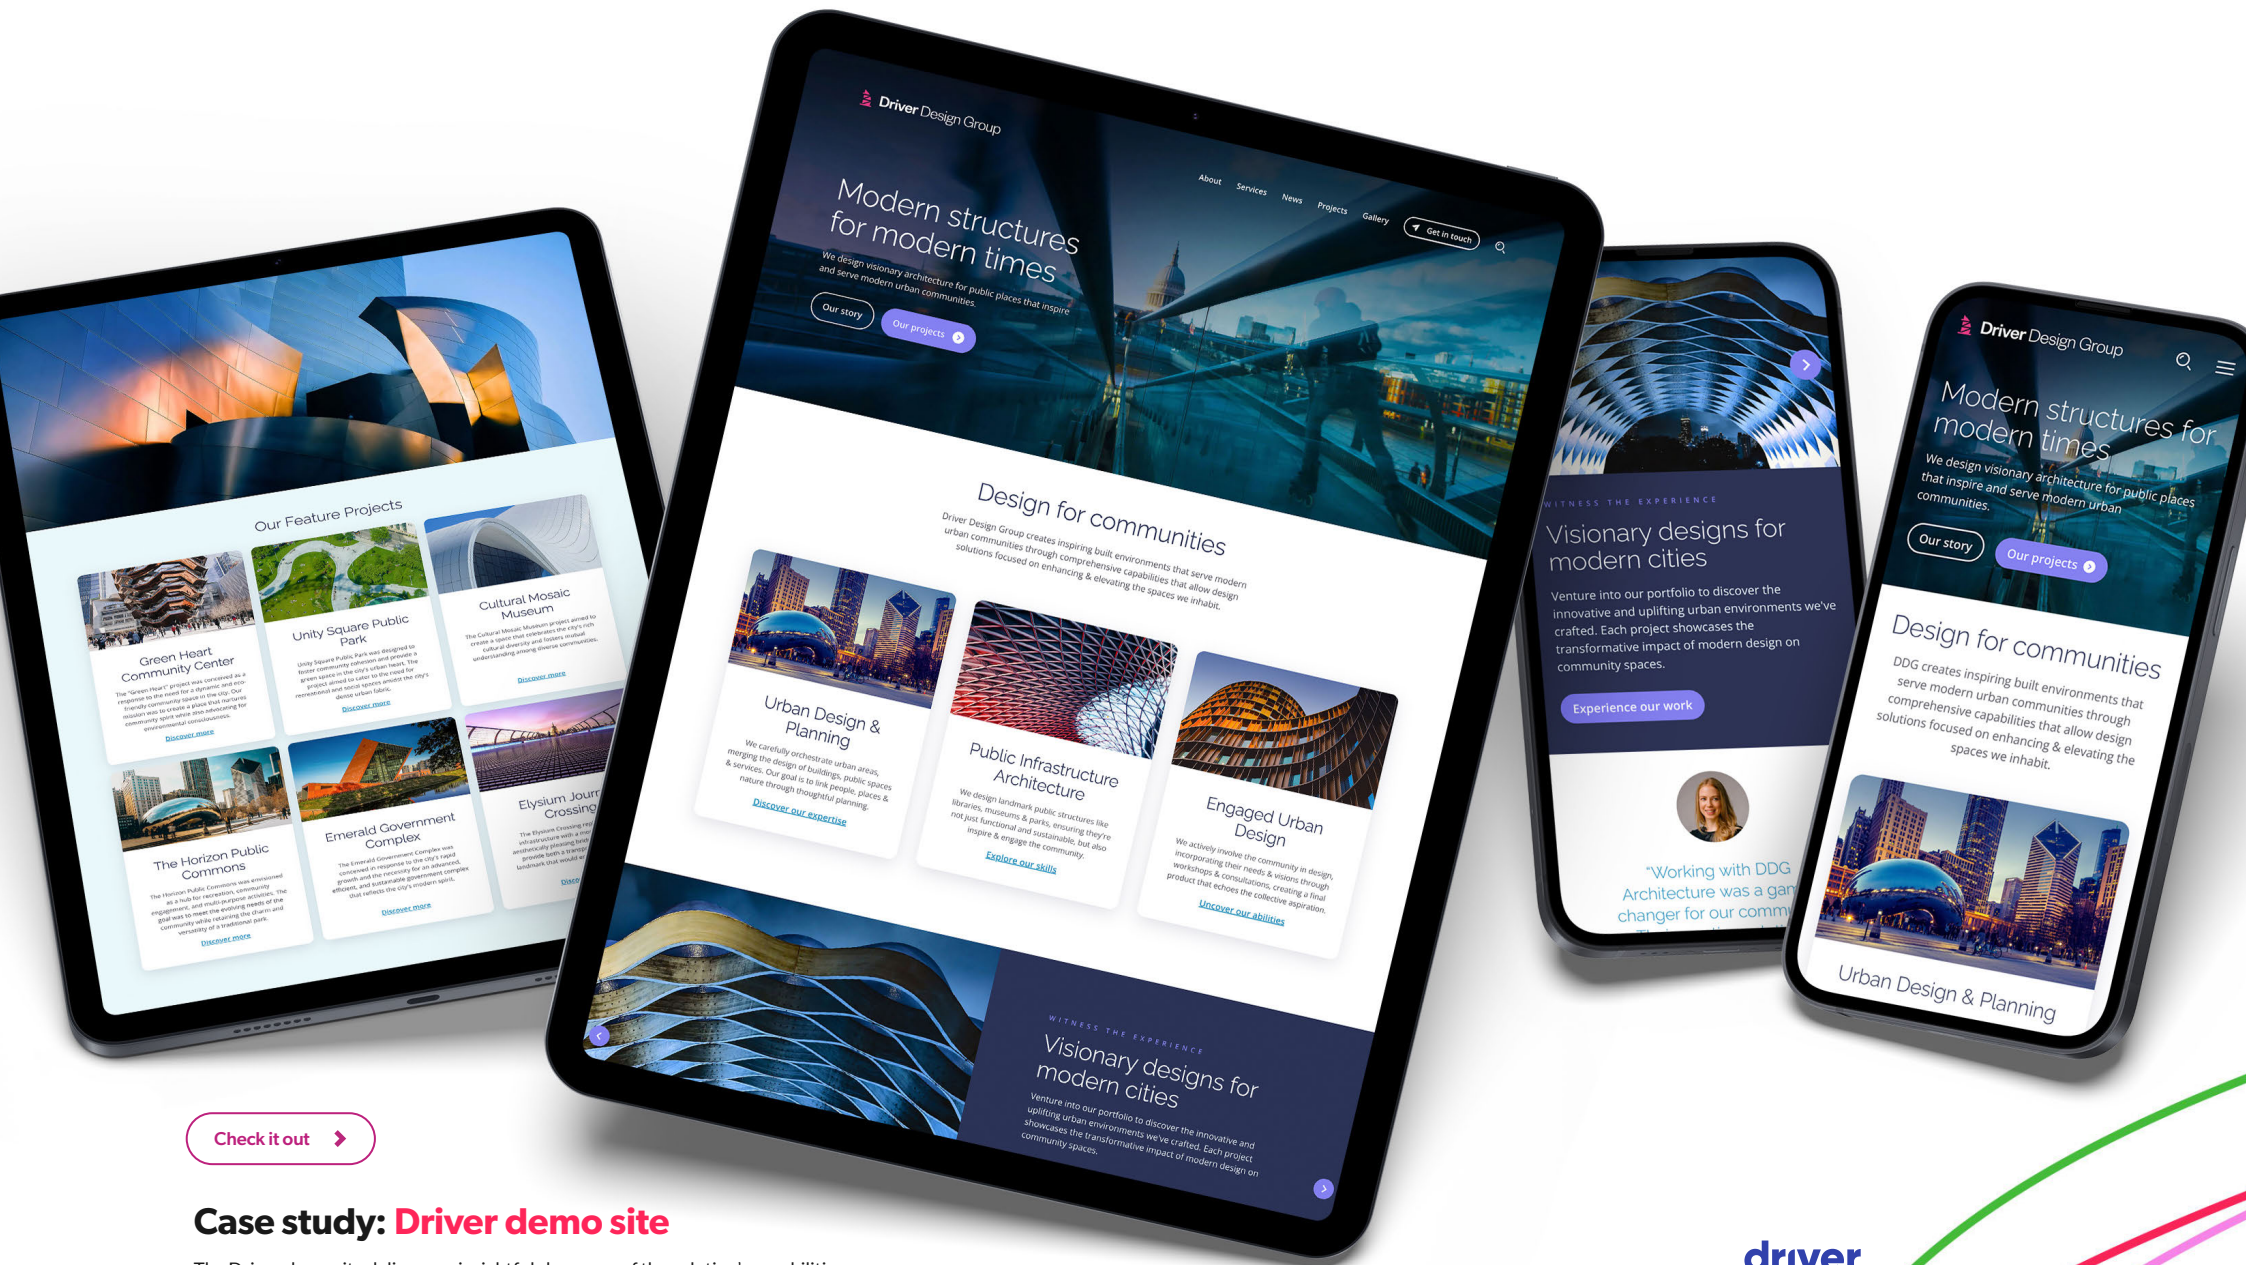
Our Feature Projects

Green Heart Community Center
Discover more

Unity Square Public Park
Discover more

Cultural Mosaic Museum
Discover more

The Horizon Public Commons
Discover more

Emerald Government Complex
Discover more

Elysium Journ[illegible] Crossing

Driver Design Group

About Services News Projects Gallery Get in touch

Modern structures for modern times

We design visionary architecture for public places that inspire and serve modern urban communities.

Our story Our projects

Design for communities

Driver Design Group creates inspiring built environments that serve modern urban communities through comprehensive capabilities that allow design solutions focused on enhancing & elevating the spaces we inhabit.

Urban Design & Planning
We carefully orchestrate urban areas, merging the design of buildings, public spaces & services. Our goal is to link people, places & nature through thoughtful planning.
Discover our expertise

Public Infrastructure Architecture
We design landmark public structures like libraries, museums & parks, ensuring they're not just functional and sustainable, but also inspire & engage the community.
Explore our skills

Engaged Urban Design
We actively involve the community in design, incorporating their needs & visions through workshops & consultations, creating a final product that echoes the collective aspiration.
Uncover our abilities

WITNESS THE EXPERIENCE
Visionary designs for modern cities
Venture into our portfolio to discover the innovative and uplifting urban environments we've crafted. Each project showcases the transformative impact of modern design on community spaces.

WITNESS THE EXPERIENCE
Visionary designs for modern cities
Venture into our portfolio to discover the innovative and uplifting urban environments we've crafted. Each project showcases the transformative impact of modern design on community spaces.
Experience our work

"Working with DDG Architecture was a gam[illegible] changer for our comm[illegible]

Driver Design Group
Modern structures for modern times
We design visionary architecture for public places that inspire and serve modern urban communities.
Our story Our projects

Design for communities
DDG creates inspiring built environments that serve modern urban communities through comprehensive capabilities that allow design solutions focused on enhancing & elevating the spaces we inhabit.

Urban Design & Planning

Check it out

Case study: Driver demo site

driver